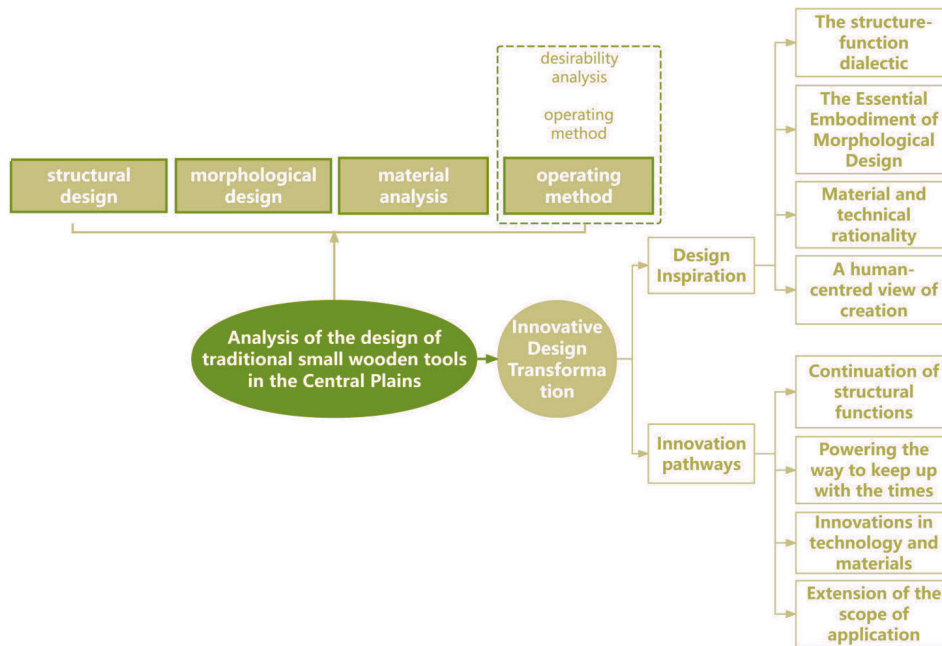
desirability analysis

operating method

structural design

morphological design

material analysis

operating method

Analysis of the design of traditional small wooden tools in the Central Plains

Innovative Design Transformation

Design Inspiration

Innovation pathways

The structure-function dialectic

The Essential Embodiment of Morphological Design

Material and technical rationality

A human-centred view of creation

Continuation of structural functions

Powering the way to keep up with the times

Innovations in technology and materials

Extension of the scope of application